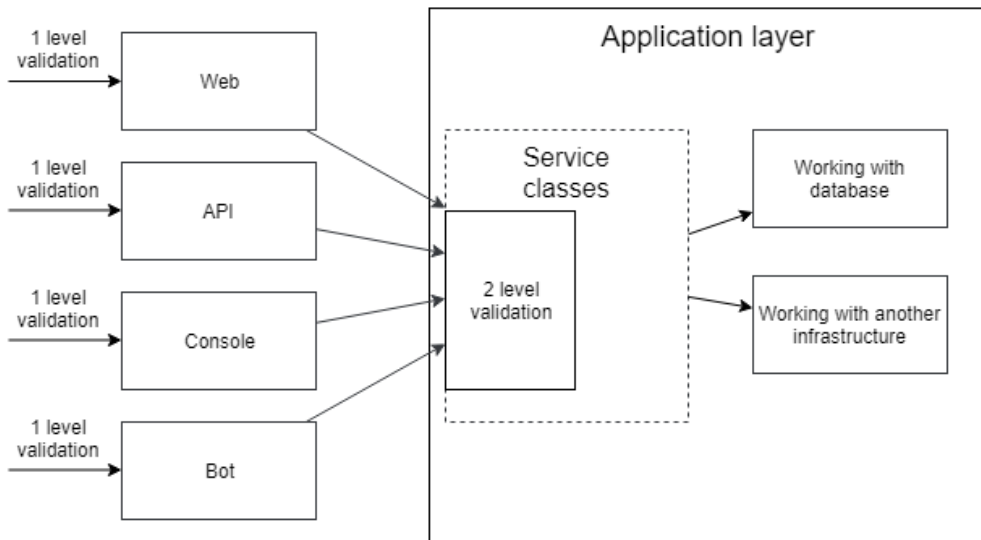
1 level validation

Web

1 level validation

API

1 level validation

Console

1 level validation

Bot

Application layer

Service classes

2 level validation

Working with database

Working with another infrastructure